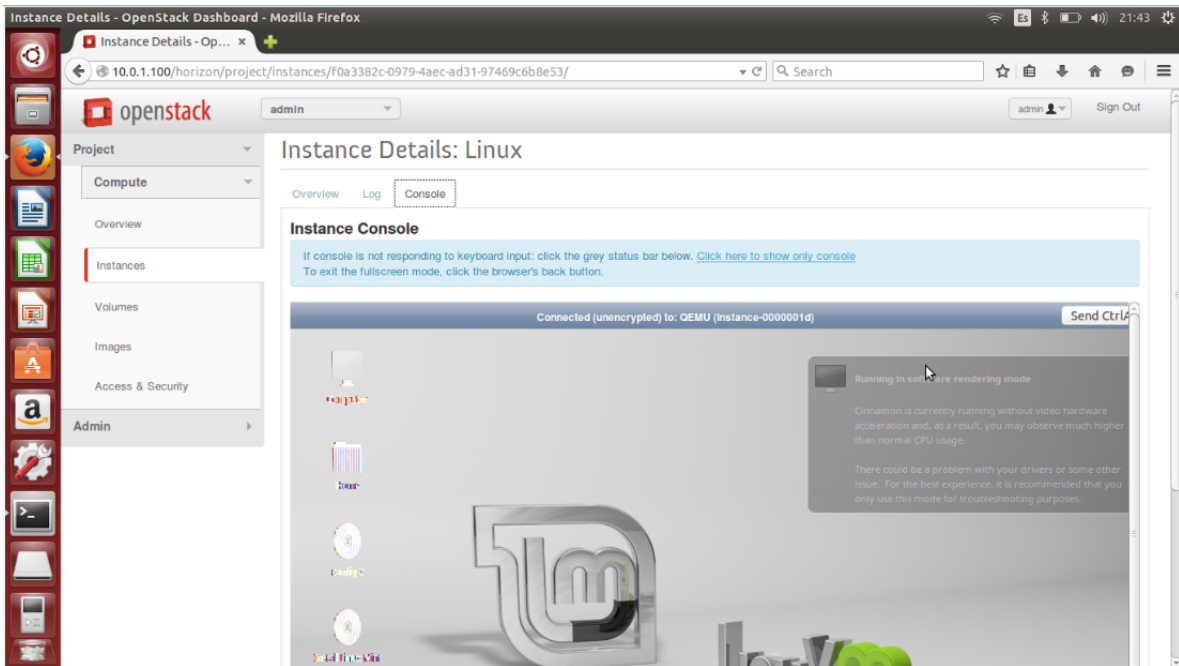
Instance Details - OpenStack Dashboard - Mozilla Firefox
Es 21:43

Instance Details - Op... ×

10.0.1.100/horizon/project/instances/f0a3382c-0979-4aec-ad31-97469c6b8e53/
Search

openstack
admin
admin
Sign Out

Project
Compute
Overview
Instances
Volumes
Images
Access & Security
Admin

Instance Details: Linux

Overview Log Console

Instance Console

If console is not responding to keyboard input: click the grey status bar below. Click here to show only console
To exit the fullscreen mode, click the browser's back button.

Connected (unencrypted) to: QEMU (instance-0000001d)
Send CtrlA

Running in software rendering mode

Cinnamon is currently running without video hardware acceleration and, as a result, you may observe much higher than normal CPU usage.

There could be a problem with your drivers or some other issue. For the best experience, it is recommended that you only use this mode for troubleshooting purposes.

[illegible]
Home
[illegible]
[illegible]